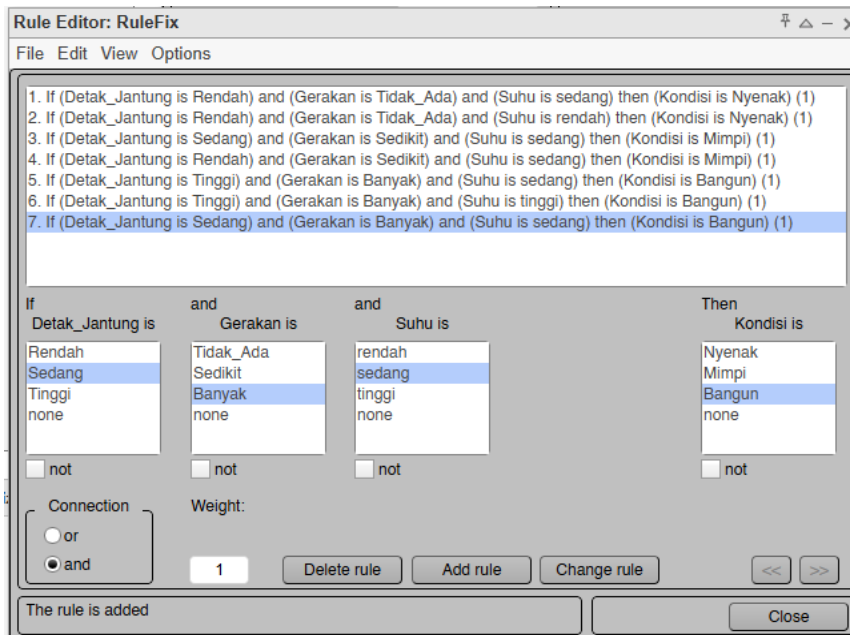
Rule Editor: RuleFix

File Edit View Options

1. If (Detak_Jantung is Rendah) and (Gerakan is Tidak_Ada) and (Suhu is sedang) then (Kondisi is Nyenak) (1)
2. If (Detak_Jantung is Rendah) and (Gerakan is Tidak_Ada) and (Suhu is rendah) then (Kondisi is Nyenak) (1)
3. If (Detak_Jantung is Sedang) and (Gerakan is Sedikit) and (Suhu is sedang) then (Kondisi is Mimpi) (1)
4. If (Detak_Jantung is Rendah) and (Gerakan is Sedikit) and (Suhu is sedang) then (Kondisi is Mimpi) (1)
5. If (Detak_Jantung is Tinggi) and (Gerakan is Banyak) and (Suhu is sedang) then (Kondisi is Bangun) (1)
6. If (Detak_Jantung is Tinggi) and (Gerakan is Banyak) and (Suhu is tinggi) then (Kondisi is Bangun) (1)
7. If (Detak_Jantung is Sedang) and (Gerakan is Banyak) and (Suhu is sedang) then (Kondisi is Bangun) (1)

If
Detak_Jantung is
Rendah
Sedang
Tinggi
none
not

and
Gerakan is
Tidak_Ada
Sedikit
Banyak
none
not

and
Suhu is
rendah
sedang
tinggi
none
not

Then
Kondisi is
Nyenak
Mimpi
Bangun
none
not

Connection
or
and

Weight:
1

Delete rule
Add rule
Change rule
<<
>>

The rule is added

Close